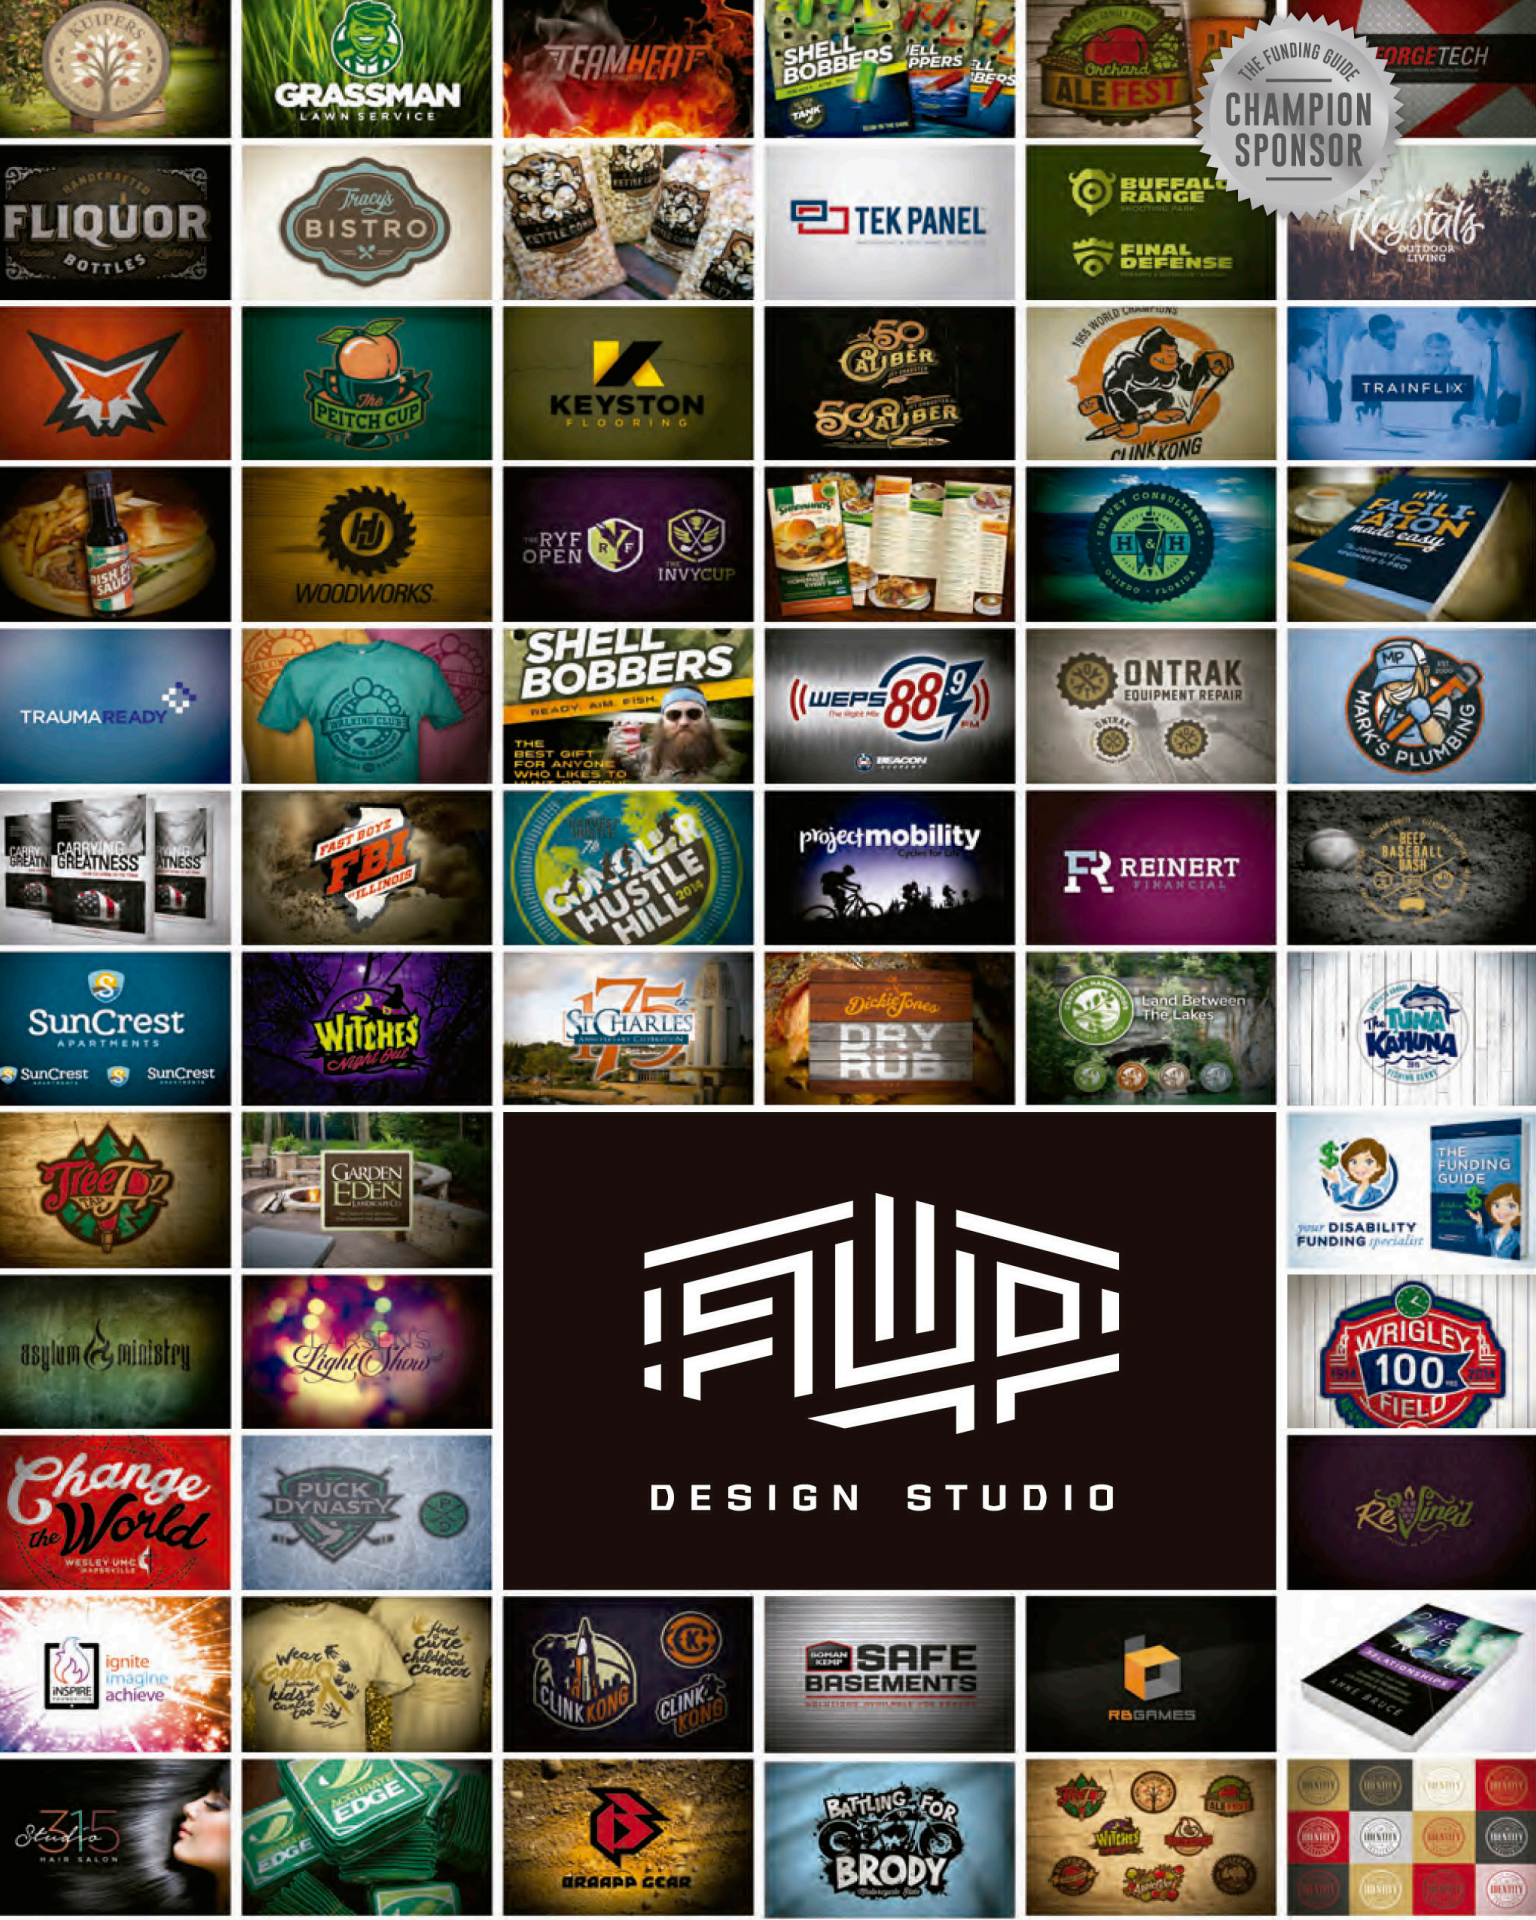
KUIPERS

GRASSMAN LAWN SERVICE

TEAMHEAT

SHELL BOBBERS

Orchard ALE FEST

THE FUNDING GUIDE CHAMPION SPONSOR

FORGETECH

FLIQUOR BOTTLES

Tracy's BISTRO

TEK PANEL

BUFFALO RANGE

FINAL DEFENSE

Krystal's OUTDOOR LIVING

The PEITCH CUP

KEYSTON FLOORING

50 CALIBER

50 CALIBER

CLINK KONG

TRAINFLIX

IRISH PUB SAUCE

HJ WOODWORKS

THE RYF OPEN

THE INVYCUP

H & H

FACILITATION made easy

TRAUMAREADY

SHELL BOBBERS

READY. AIM. FISH.

THE BEST GIFT FOR ANYONE WHO LIKES TO

WEPS 88.9 FM

BEACON

ONTRAK EQUIPMENT REPAIR

MARK'S PLUMBING

CARRYING GREATNESS

FAST BOYZ FBI OF ILLINOIS

HUSTLE HILL 2014

projectmobility

REINERT FINANCIAL

BEEP BASEBALL BASH

SunCrest APARTMENTS

SunCrest

SunCrest

Witches Night Out

St. CHARLES 175

Dickie Jones DRY RUB

Land Between The Lakes

The TUNA KAHUNA

GARDEN EDEN

THE FUNDING GUIDE

your DISABILITY FUNDING specialist

asylum ministry

Light Show

WRIGLEY 100 FIELD

DESIGN STUDIO

Change the World

WESLEY UMC

PUCK DYNASTY

ReVined

INSPIRE

ignite imagine achieve

CLINK KONG

SAFE BASEMENTS

RBGAMES

Studio 315 HAIR SALON

ACCURATE EDGE

BRAAPP GEAR

BATTLING FOR BRODY

WITCHES